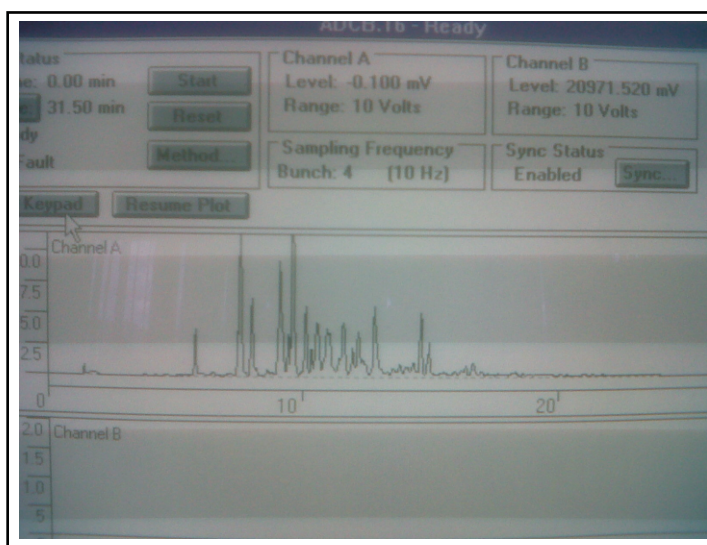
ADCB.16 - Ready

tatus
e: 0.00 min
31.50 min
dy
Fault

Start
Reset
Method

Channel A
Level: -0.100 mV
Range: 10 Volts

Channel B
Level: 20971.520 mV
Range: 10 Volts

Sampling Frequency
Bunch: 4 (10 Hz)

Sync Status
Enabled
Sync...

Keypad
Resume Plot

Channel A
0.0
7.5
5.0
2.5
0
10
20

2.0 Channel B
1.5
1.0
5